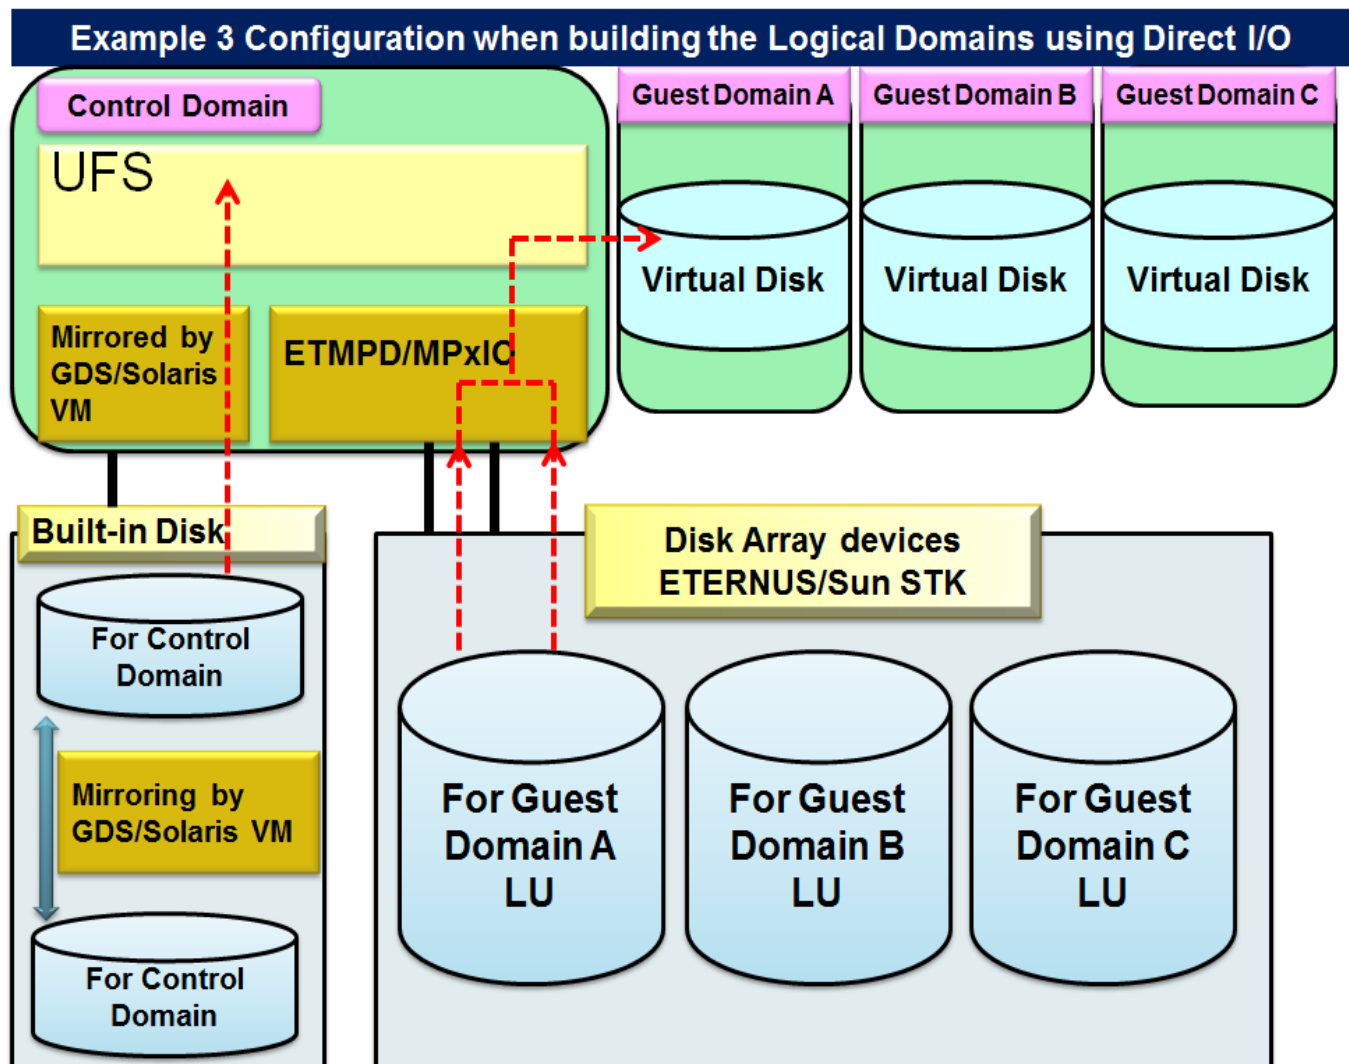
Example 3 Configuration when building the Logical Domains using Direct I/O

Control Domain

UFS

Mirrored by GDS/Solaris VM

ETMPD/MPxIO

Guest Domain A

Virtual Disk

Guest Domain B

Virtual Disk

Guest Domain C

Virtual Disk

Built-in Disk

For Control Domain

Mirroring by GDS/Solaris VM

For Control Domain

Disk Array devices ETERNUS/Sun STK

For Guest Domain A LU

For Guest Domain B LU

For Guest Domain C LU